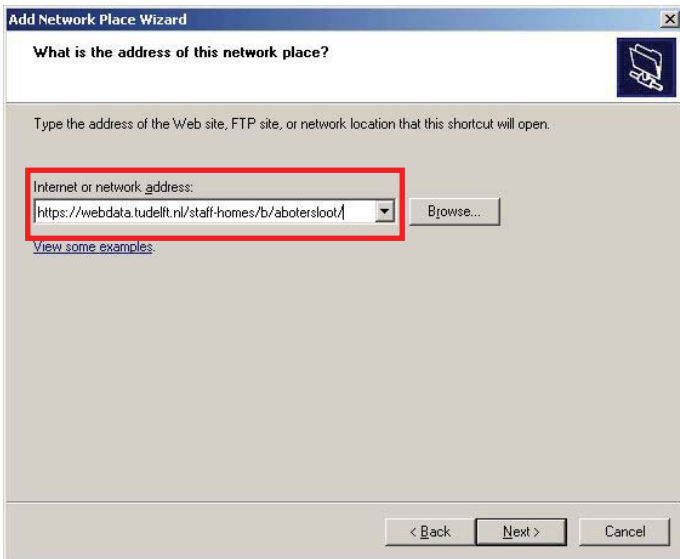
Add Network Place Wizard

What is the address of this network place?

Type the address of the Web site, FTP site, or network location that this shortcut will open.

Internet or network address:

https://webdata.tudelft.nl/staff-homes/b/abotersloot/

Browse...

View some examples.

< Back

Next >

Cancel